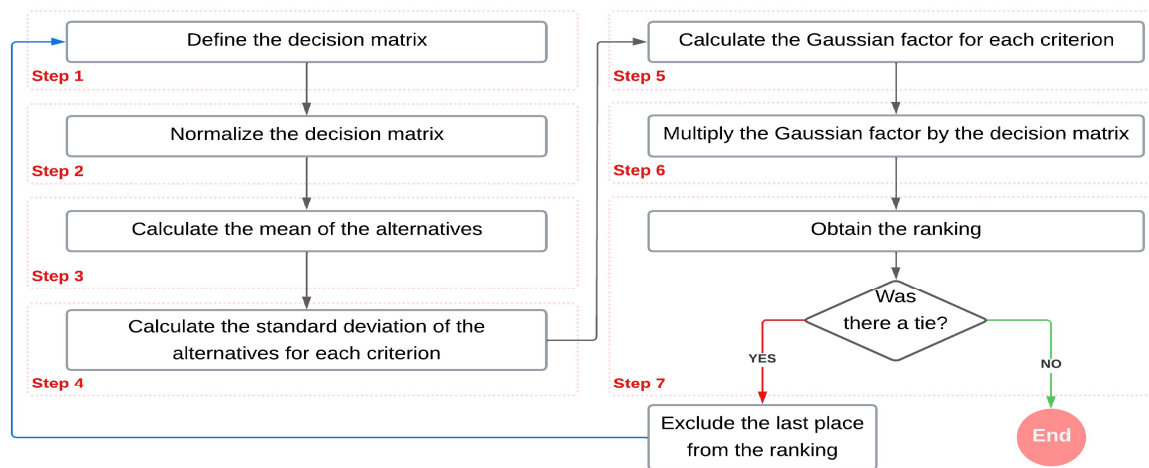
Define the decision matrix
Step 1
Normalize the decision matrix
Step 2
Calculate the mean of the alternatives
Step 3
Calculate the standard deviation of the alternatives for each criterion
Step 4
Calculate the Gaussian factor for each criterion
Step 5
Multiply the Gaussian factor by the decision matrix
Step 6
Obtain the ranking
Was there a tie?
YES
NO
Step 7
Exclude the last place from the ranking
End